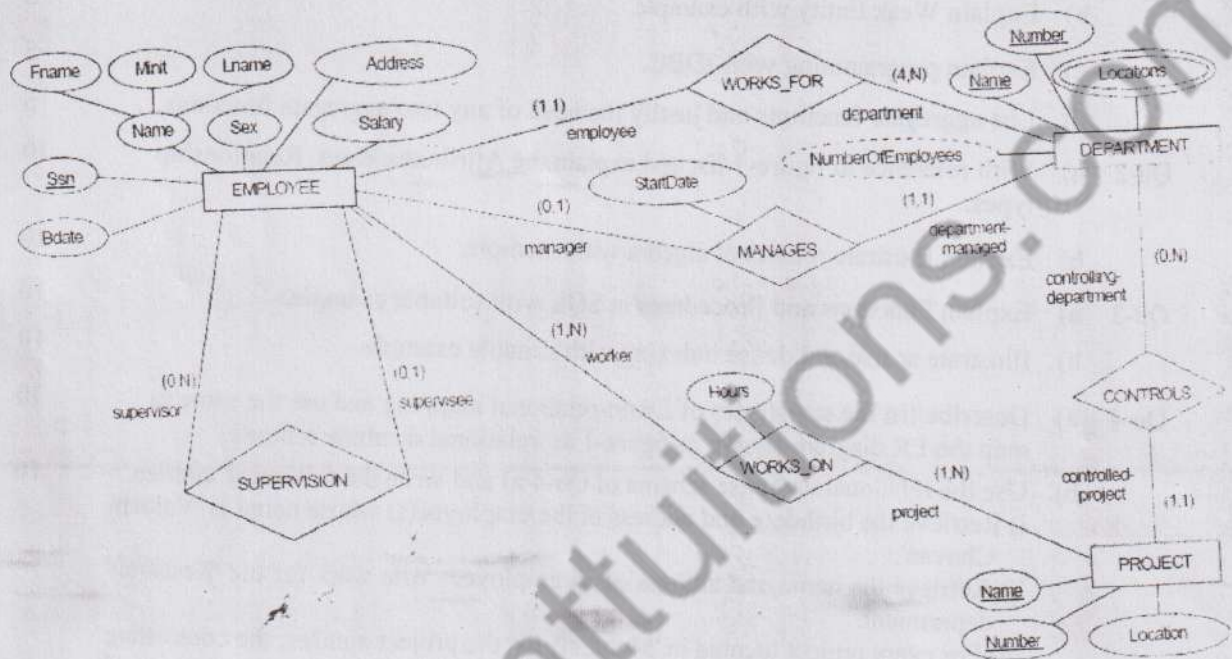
Fname
Minit
Lname
Address
Name
Sex
Salary
Ssn
Bdate
EMPLOYEE
WORKS_FOR
(1,1)
employee
(4,N)
department
Number
Name
Locations
DEPARTMENT
NumberOfEmployees
StartDate
(0,1)
manager
MANAGES
(1,1)
department-managed
(0,N)
controlling-department
(1,N)
worker
(0,N)
supervisor
(0,1)
supervisee
SUPERVISION
Hours
WORKS_ON
(1,N)
project
CONTROLS
controlled-project
(1,1)
PROJECT
Name
Number
Location